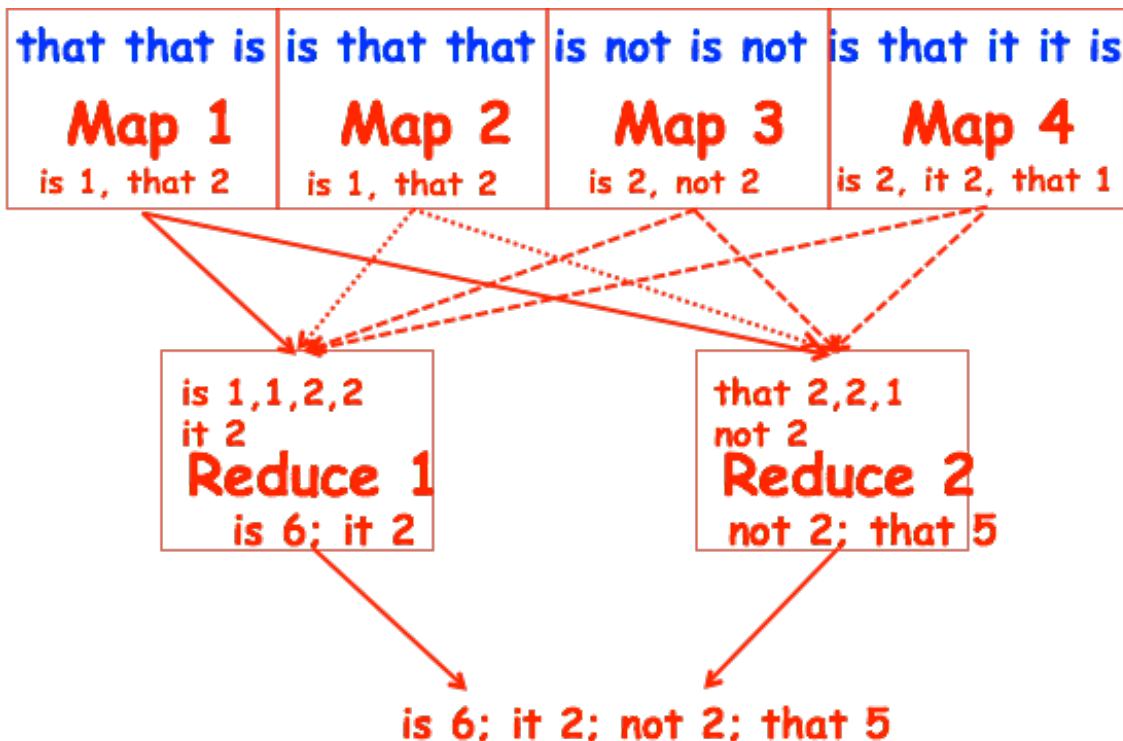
that that is

Map 1

is 1, that 2

is that that

Map 2

is 1, that 2

is not is not

Map 3

is 2, not 2

is that it it is

Map 4

is 2, it 2, that 1

is 1,1,2,2
it 2

Reduce 1

is 6; it 2

that 2,2,1
not 2

Reduce 2

not 2; that 5

is 6; it 2; not 2; that 5